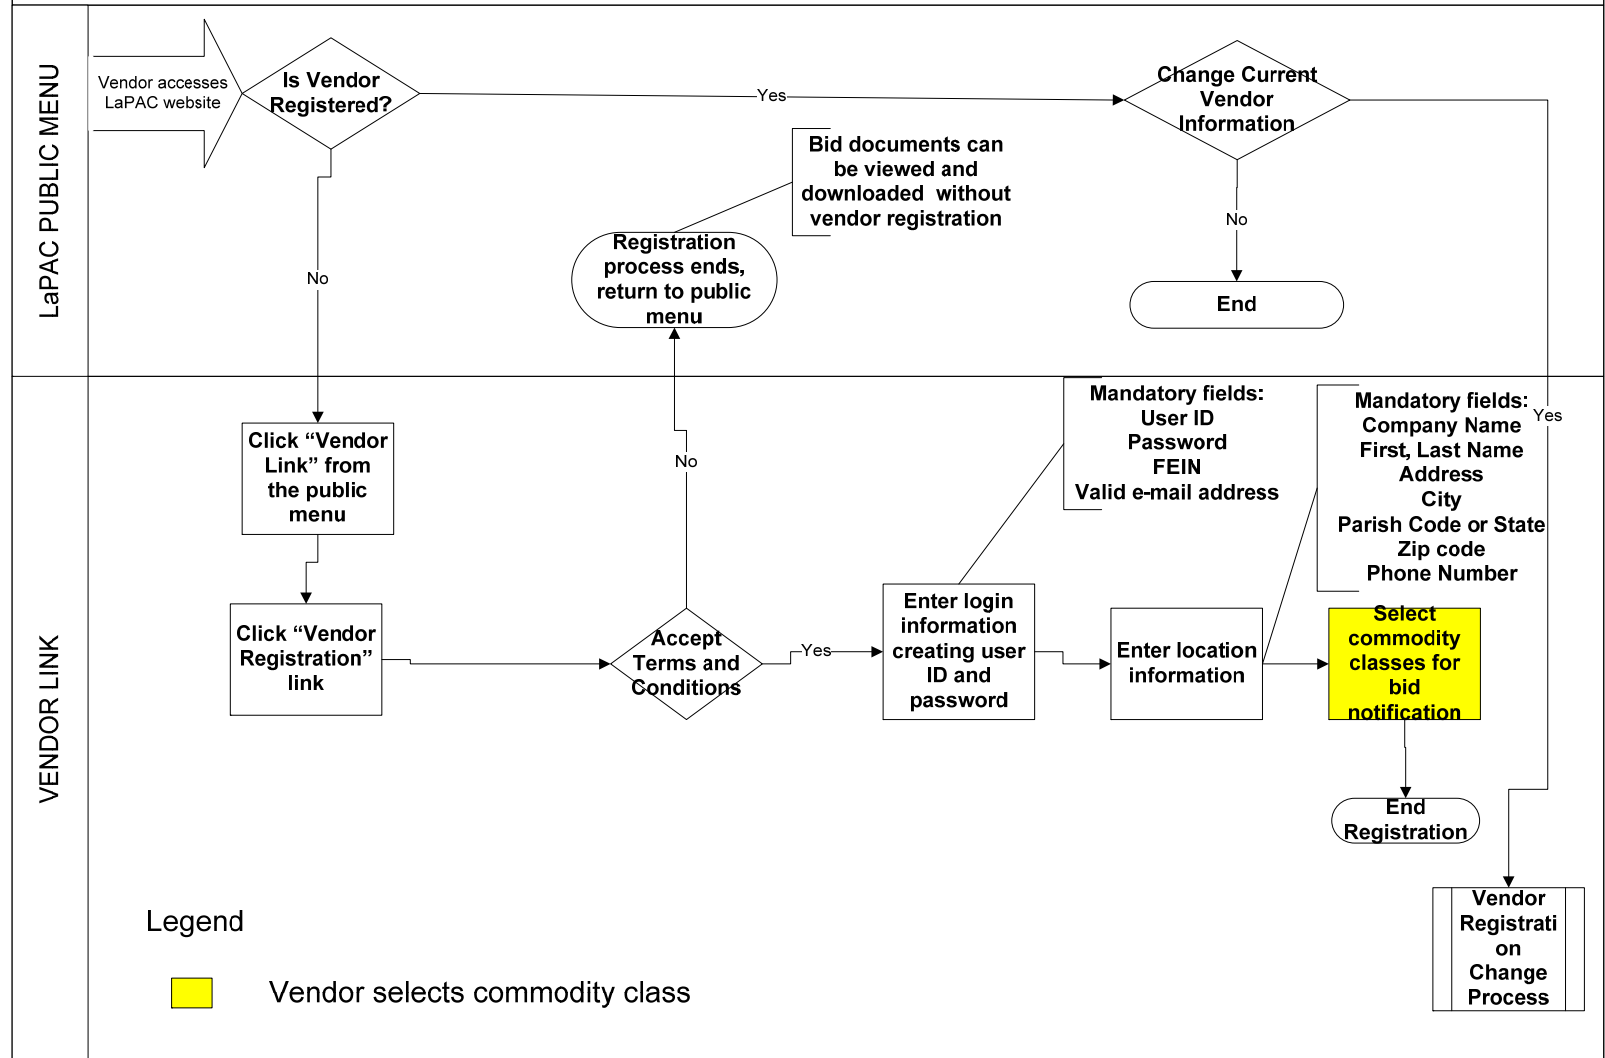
LaPAC PUBLIC MENU

Vendor accesses LaPAC website

Is Vendor Registered?

Yes

Change Current Vendor Information

No

End

Bid documents can be viewed and downloaded without vendor registration

Registration process ends, return to public menu

No

VENDOR LINK

Click “Vendor Link” from the public menu

No

Click “Vendor Registration” link

Accept Terms and Conditions

Yes

Mandatory fields:
User ID
Password
FEIN
Valid e-mail address

Enter login information creating user ID and password

Enter location information

Mandatory fields:
Company Name
First, Last Name
Address
City
Parish Code or State
Zip code
Phone Number

Yes

Select commodity classes for bid notification

End Registration

Vendor Registration Change Process

Legend

Vendor selects commodity class